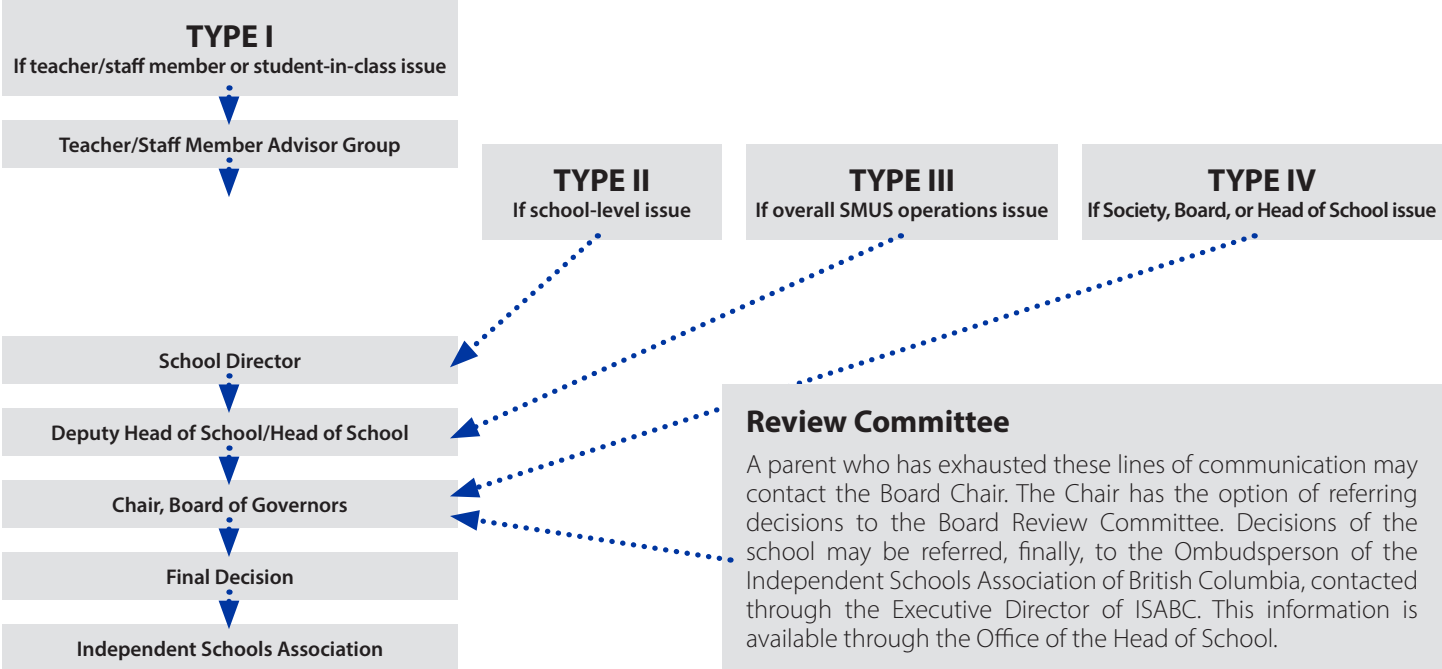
TYPE I
If teacher/staff member or student-in-class issue

Teacher/Staff Member Advisor Group

TYPE II
If school-level issue

TYPE III
If overall SMUS operations issue

TYPE IV
If Society, Board, or Head of School issue

School Director

Deputy Head of School/Head of School

Chair, Board of Governors

Final Decision

Independent Schools Association

Review Committee

A parent who has exhausted these lines of communication may contact the Board Chair. The Chair has the option of referring decisions to the Board Review Committee. Decisions of the school may be referred, finally, to the Ombudsperson of the Independent Schools Association of British Columbia, contacted through the Executive Director of ISABC. This information is available through the Office of the Head of School.